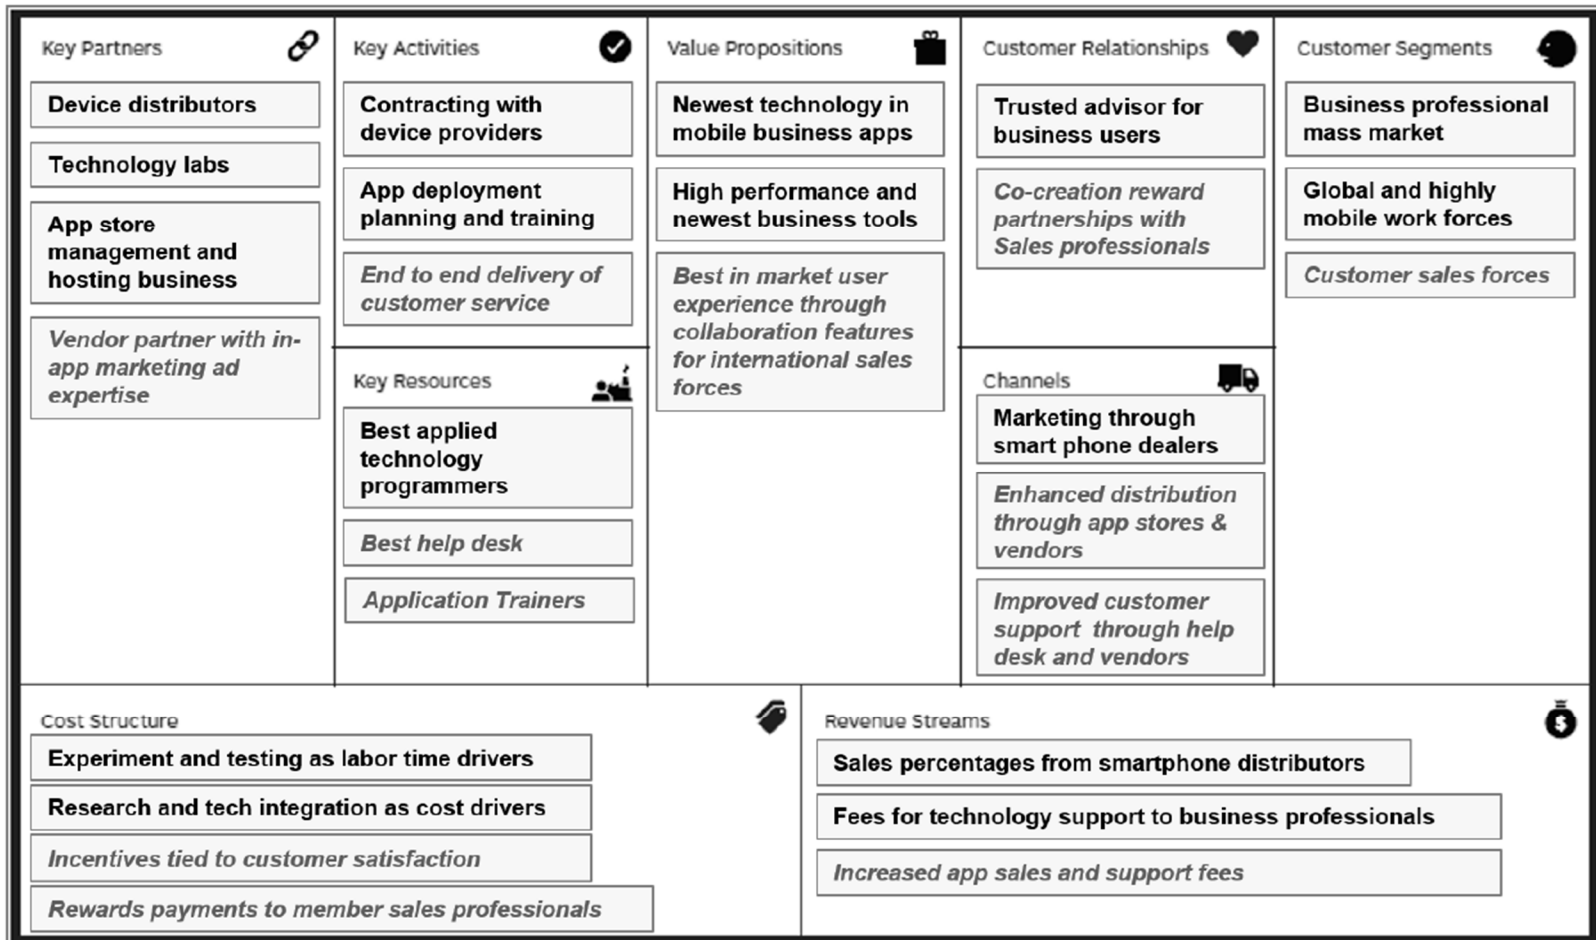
Key Partners

Device distributors

Technology labs

App store management and hosting business

Vendor partner with in-app marketing ad expertise

Key Activities

Contracting with device providers

App deployment planning and training

End to end delivery of customer service

Key Resources

Best applied technology programmers

Best help desk

Application Trainers

Value Propositions

Newest technology in mobile business apps

High performance and newest business tools

Best in market user experience through collaboration features for international sales forces

Customer Relationships

Trusted advisor for business users

Co-creation reward partnerships with Sales professionals

Channels

Marketing through smart phone dealers

Enhanced distribution through app stores & vendors

Improved customer support through help desk and vendors

Customer Segments

Business professional mass market

Global and highly mobile work forces

Customer sales forces

Cost Structure

Experiment and testing as labor time drivers

Research and tech integration as cost drivers

Incentives tied to customer satisfaction

Rewards payments to member sales professionals

Revenue Streams

Sales percentages from smartphone distributors

Fees for technology support to business professionals

Increased app sales and support fees